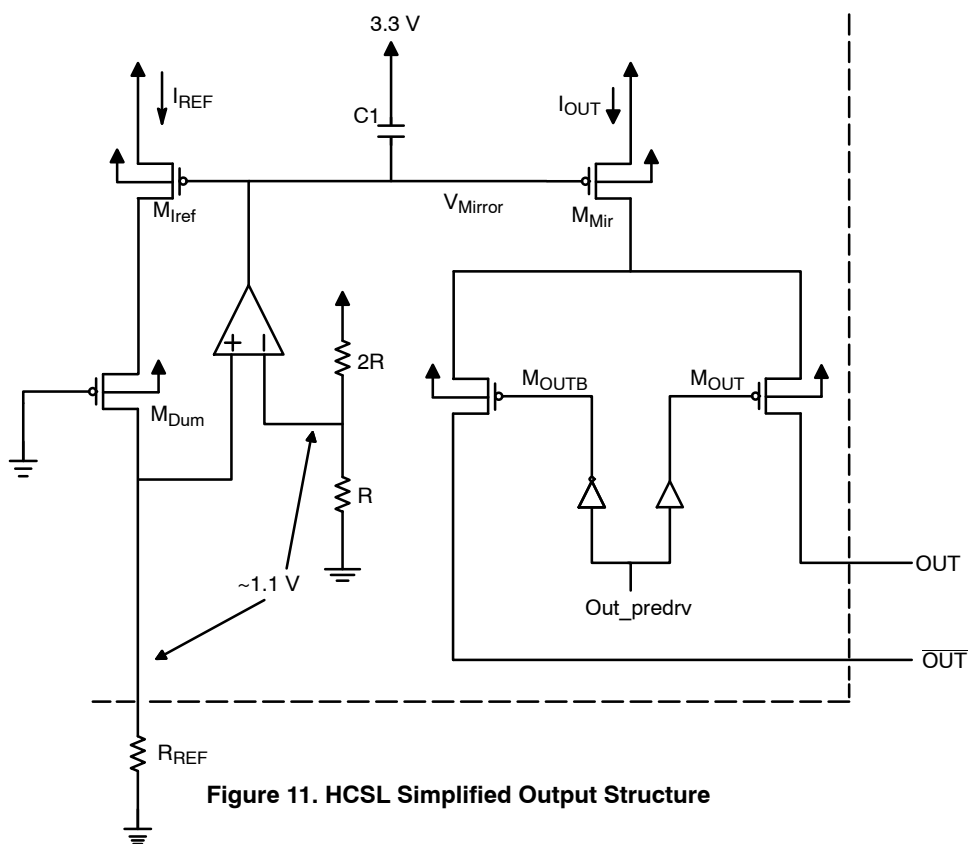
3.3 V

$I_{REF}$

C1

$I_{OUT}$

$M_{Iref}$

$V_{Mirror}$

$M_{Mir}$

+

2R

$M_{OUTB}$

$M_{OUT}$

$M_{Dum}$

R

OUT

~1.1 V

Out_predrv

$\overline{OUT}$

$R_{REF}$

Figure 11. HCSL Simplified Output Structure